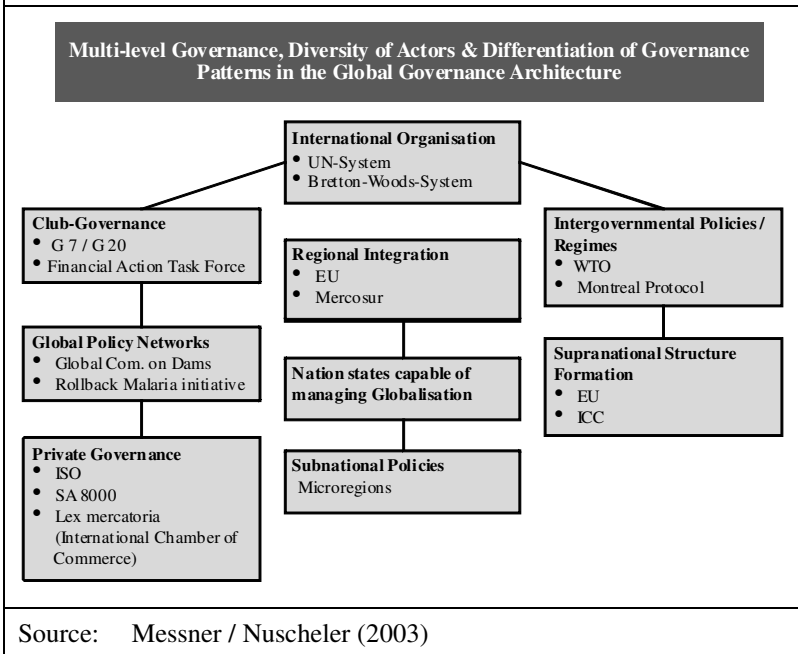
Multi-level Governance, Diversity of Actors & Differentiation of Governance Patterns in the Global Governance Architecture

International Organisation
• UN-System
• Bretton-Woods-System

Club-Governance
• G 7 / G 20
• Financial Action Task Force

Global Policy Networks
• Global Com. on Dams
• Rollback Malaria initiative

Private Governance
• ISO
• SA 8000
• Lex mercatoria (International Chamber of Commerce)

Regional Integration
• EU
• Mercosur

Nation states capable of managing Globalisation

Subnational Policies
Microregions

Intergovernmental Policies / Regimes
• WTO
• Montreal Protocol

Supranational Structure Formation
• EU
• ICC

Source: Messner / Nuscheler (2003)